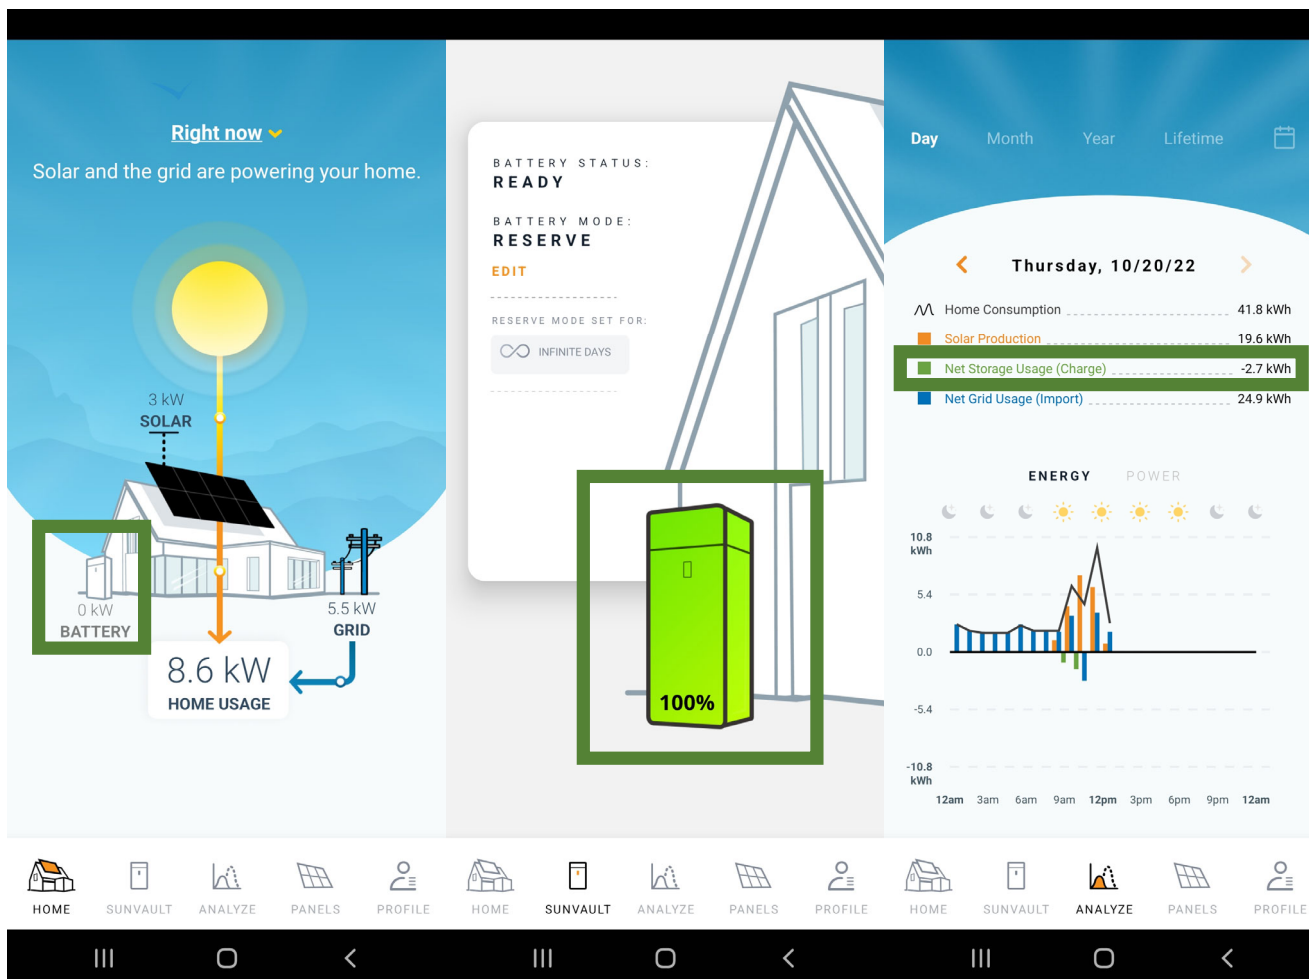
Right now

Solar and the grid are powering your home.

3 kW
SOLAR

0 kW
BATTERY

5.5 kW
GRID

8.6 kW
HOME USAGE

HOME SUNVAULT ANALYZE PANELS PROFILE

BATTERY STATUS:
READY

BATTERY MODE:
RESERVE

EDIT

RESERVE MODE SET FOR:
INFINITE DAYS

100%

HOME SUNVAULT ANALYZE PANELS PROFILE

Day Month Year Lifetime

Thursday, 10/20/22

Home Consumption 41.8 kWh
Solar Production 19.6 kWh
Net Storage Usage (Charge) -2.7 kWh
Net Grid Usage (Import) 24.9 kWh

ENERGY POWER

10.8 kWh
5.4
0.0
-5.4
-10.8 kWh

12am 3am 6am 9am 12pm 3pm 6pm 9pm 12am

HOME SUNVAULT ANALYZE PANELS PROFILE